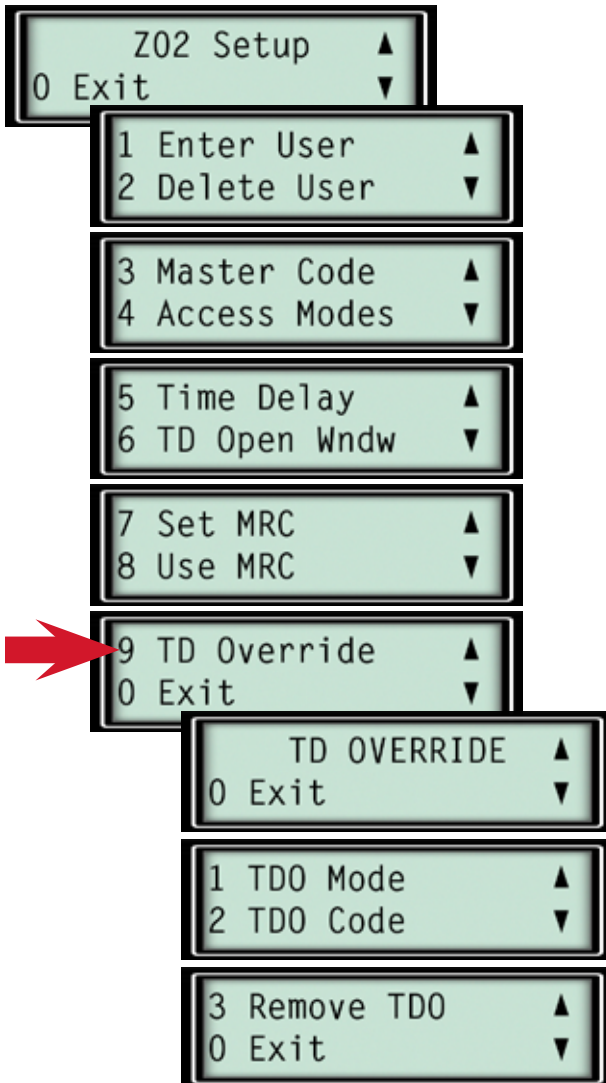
ZO2 Setup ▲
0 Exit ▼

1 Enter User ▲
2 Delete User ▼

3 Master Code ▲
4 Access Modes ▼

5 Time Delay ▲
6 TD Open Wndw ▼

7 Set MRC ▲
8 Use MRC ▼

9 TD Override ▲
0 Exit ▼

TD OVERRIDE ▲
0 Exit ▼

1 TDO Mode ▲
2 TDO Code ▼

3 Remove TDO ▲
0 Exit ▼